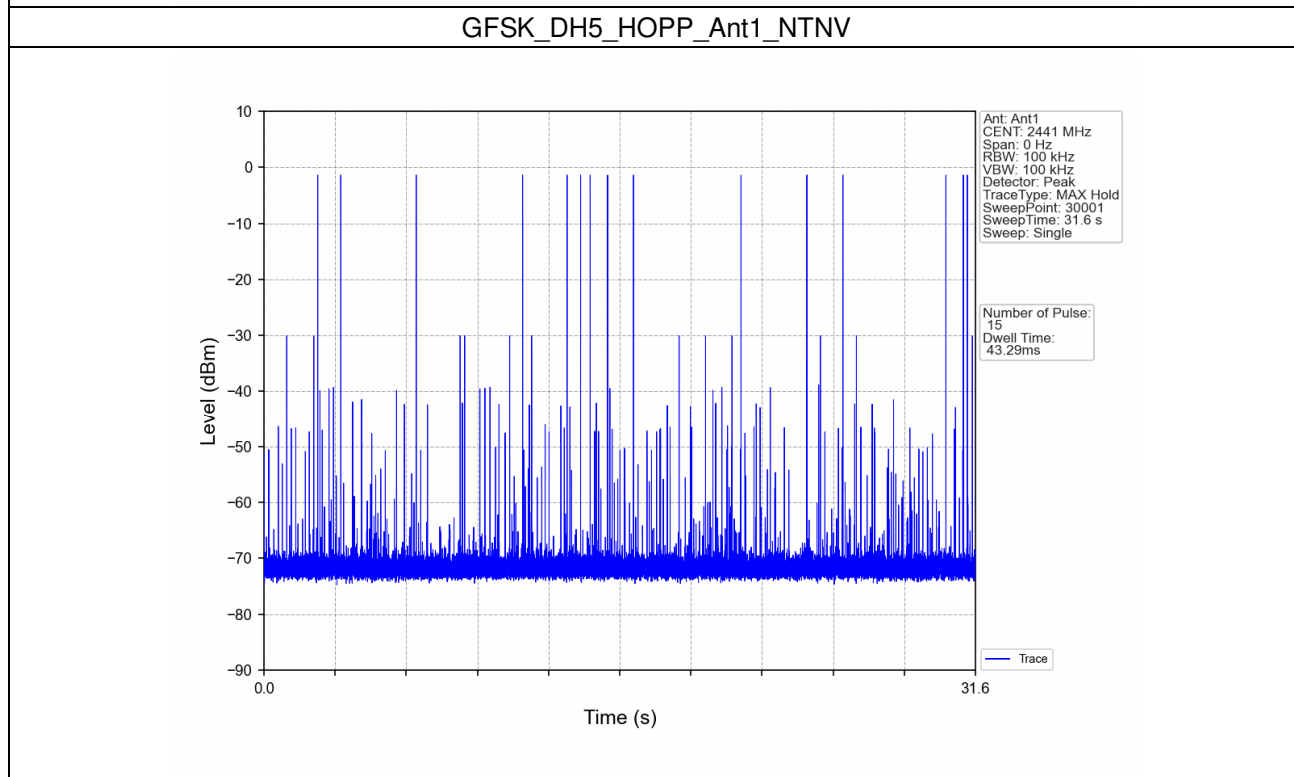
GFSK_DH5_HOPP_Ant1_NTNV

10
0
−10
−20
−30
−40
−50
−60
−70
−80
−90

Level (dBm)

0.0
31.6

Time (s)

Ant: Ant1
CENT: 2441 MHz
Span: 0 Hz
RBW: 100 kHz
VBW: 100 kHz
Detector: Peak
TraceType: MAX Hold
SweepPoint: 30001
SweepTime: 31.6 s
Sweep: Single

Number of Pulse:
15
Dwell Time:
43.29ms

Trace